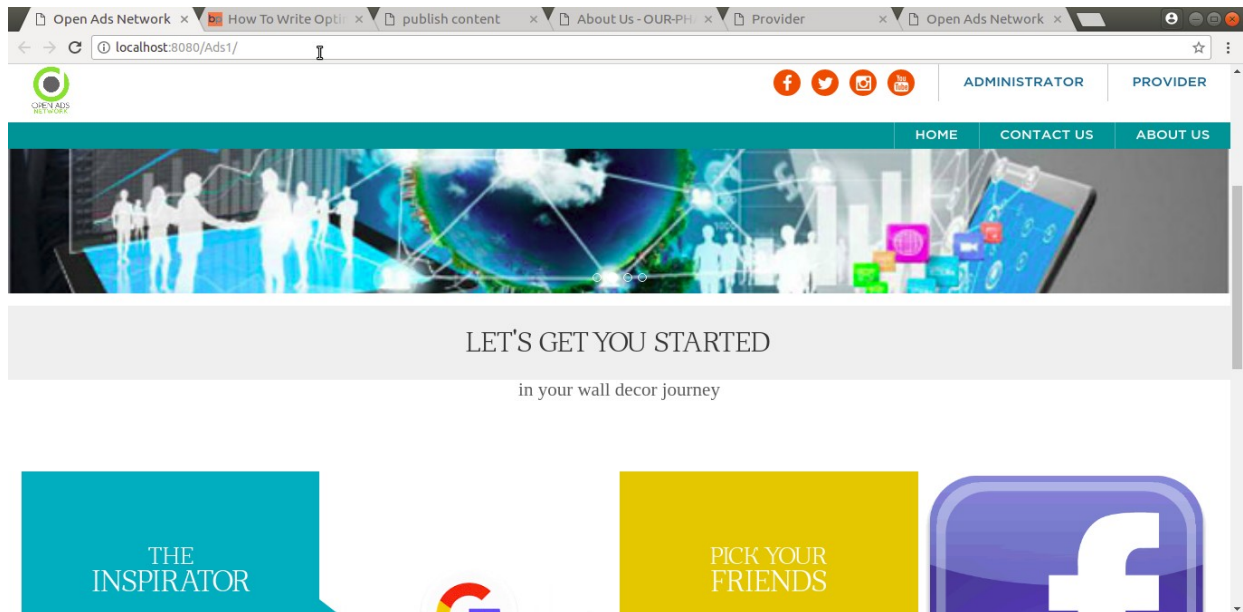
Open Ads Network ×
How To Write Opti ×
publish content ×
About Us - OUR-PH ×
Provider ×
Open Ads Network ×

localhost:8080/Ads1/

OPEN ADS NETWORK

ADMINISTRATOR
PROVIDER

HOME
CONTACT US
ABOUT US

LET'S GET YOU STARTED

in your wall decor journey

THE INSPIRATOR

PICK YOUR FRIENDS